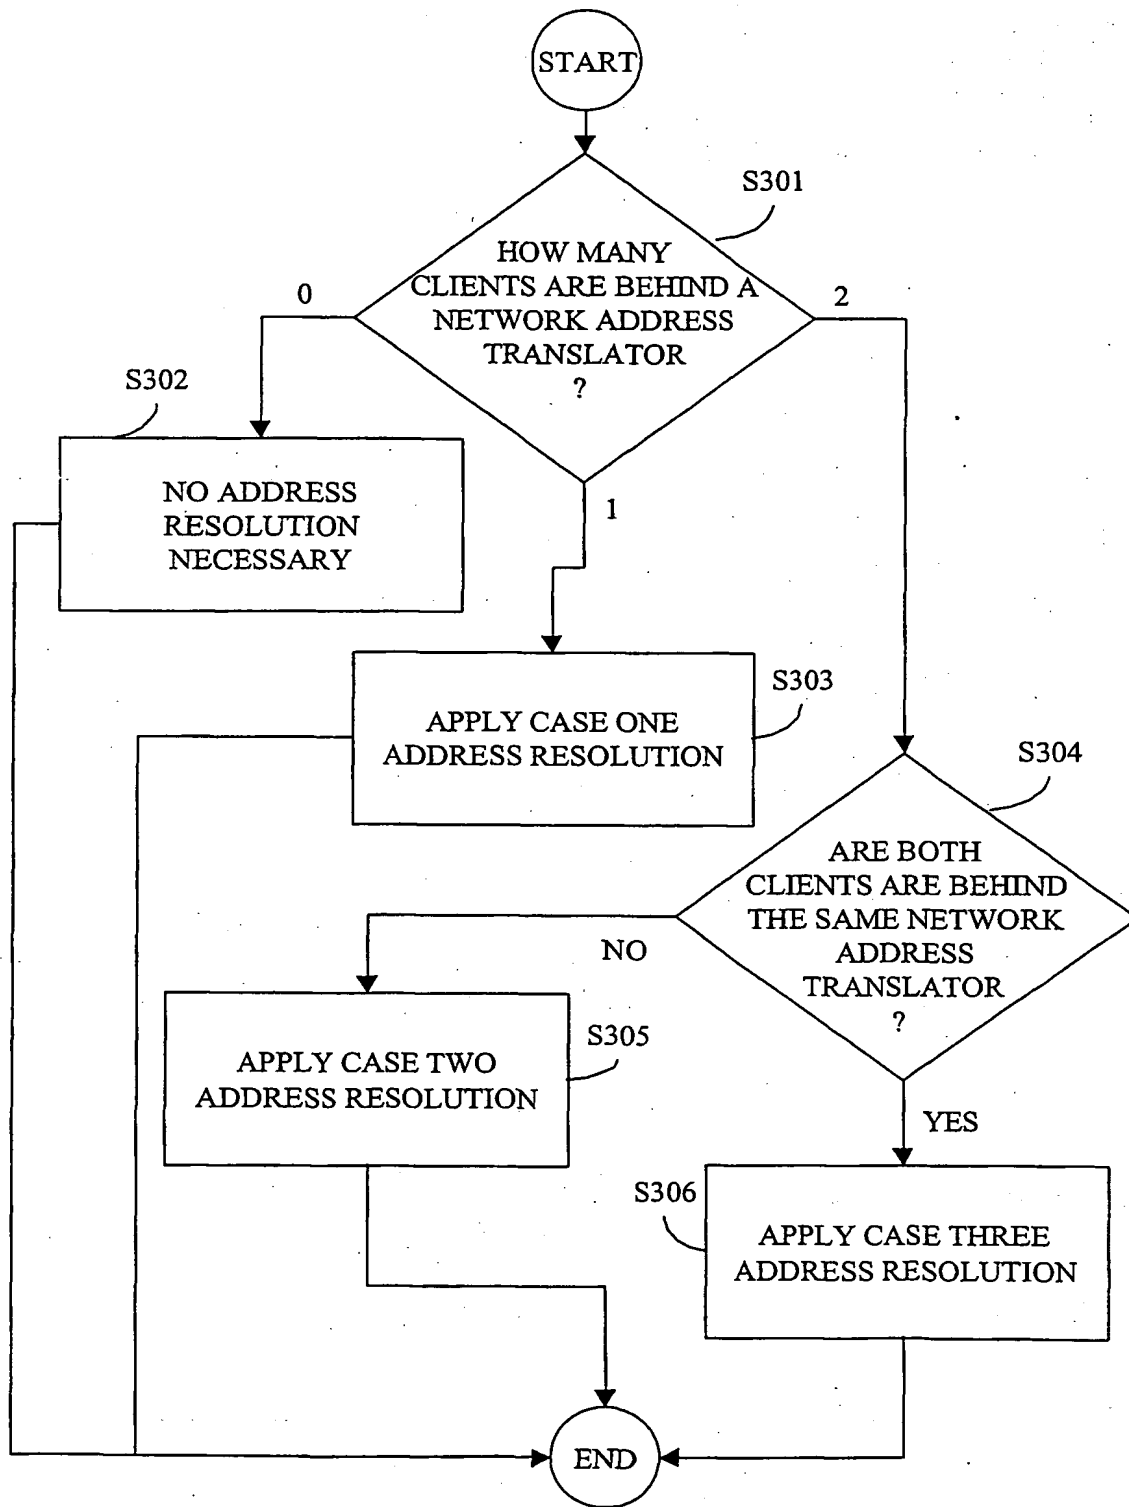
START

S301

HOW MANY CLIENTS ARE BEHIND A NETWORK ADDRESS TRANSLATOR ?

0

2

1

S302

NO ADDRESS RESOLUTION NECESSARY

APPLY CASE ONE ADDRESS RESOLUTION

S303

S304

ARE BOTH CLIENTS ARE BEHIND THE SAME NETWORK ADDRESS TRANSLATOR ?

NO

APPLY CASE TWO ADDRESS RESOLUTION

S305

YES

S306

APPLY CASE THREE ADDRESS RESOLUTION

END